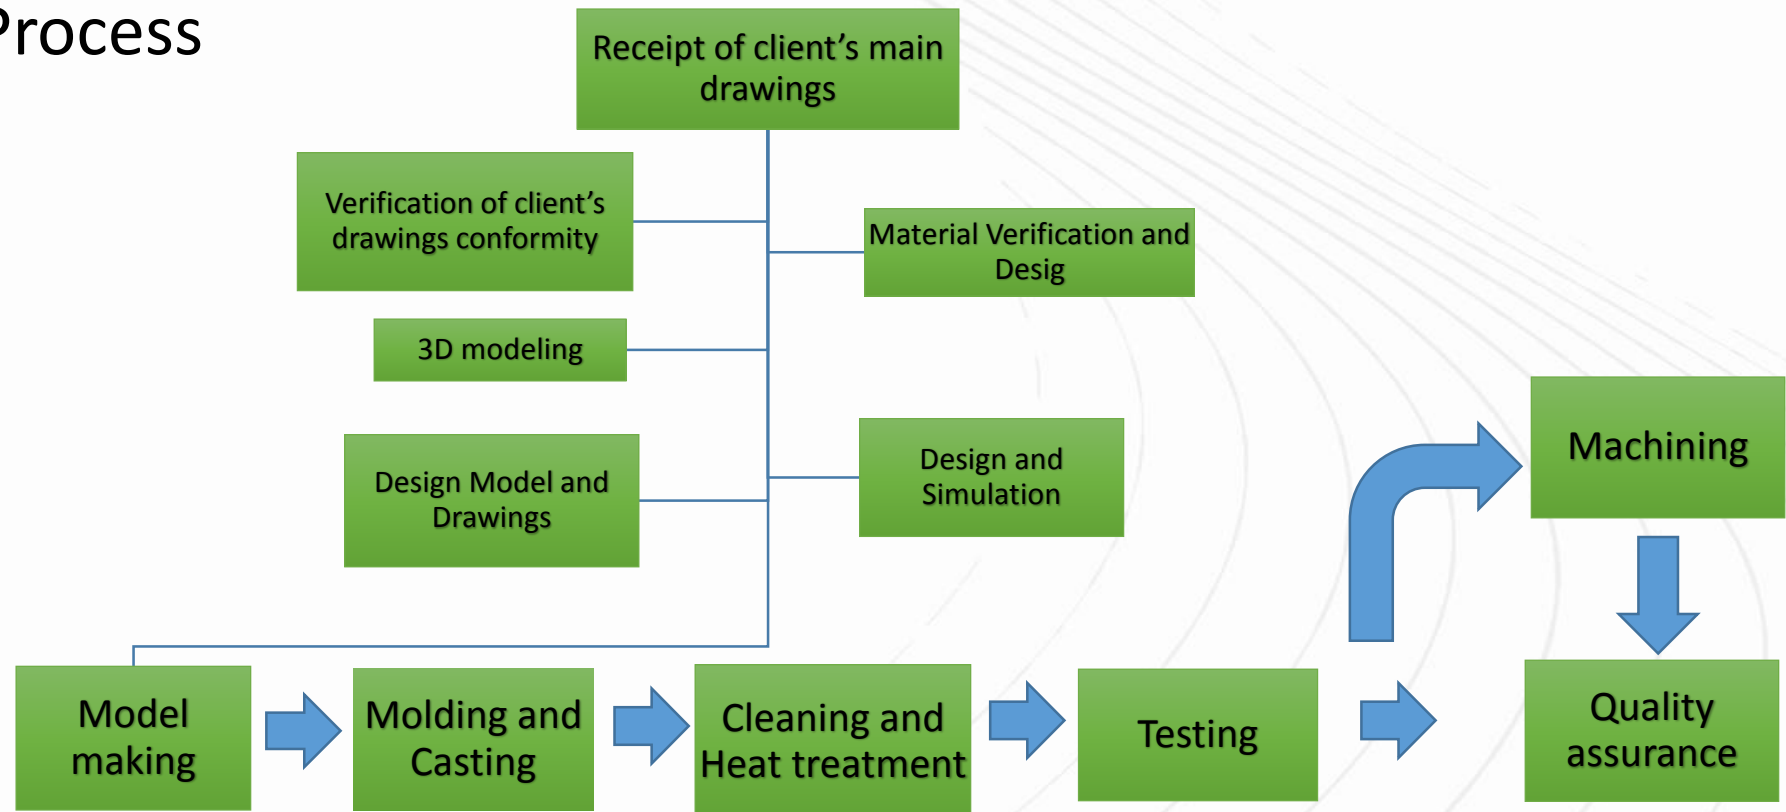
Process

Receipt of client's main drawings

Verification of client's drawings conformity

Material Verification and Desig

3D modeling

Design Model and Drawings

Design and Simulation

Machining

Model making

Molding and Casting

Cleaning and Heat treatment

Testing

Quality assurance